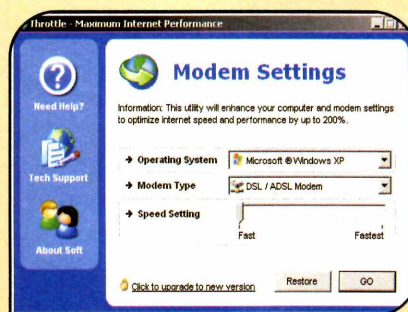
Throttle - Maximum Internet Performance

Need Help?

Tech Support

About Soft

Modem Settings

Information: This utility will enhance your computer and modem settings to optimize internet speed and performance by up to 200%.

→ Operating System
Microsoft ® Windows XP

→ Modem Type
DSL / ADSL Modem

→ Speed Setting
Fast
Fastest

Click to upgrade to new version

Restore

GO